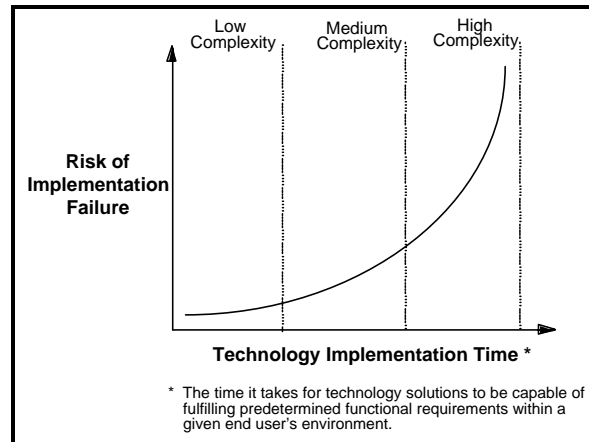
Low Complexity

Medium Complexity

High Complexity

Risk of Implementation Failure

Technology Implementation Time *

* The time it takes for technology solutions to be capable of fulfilling predetermined functional requirements within a given end user's environment.